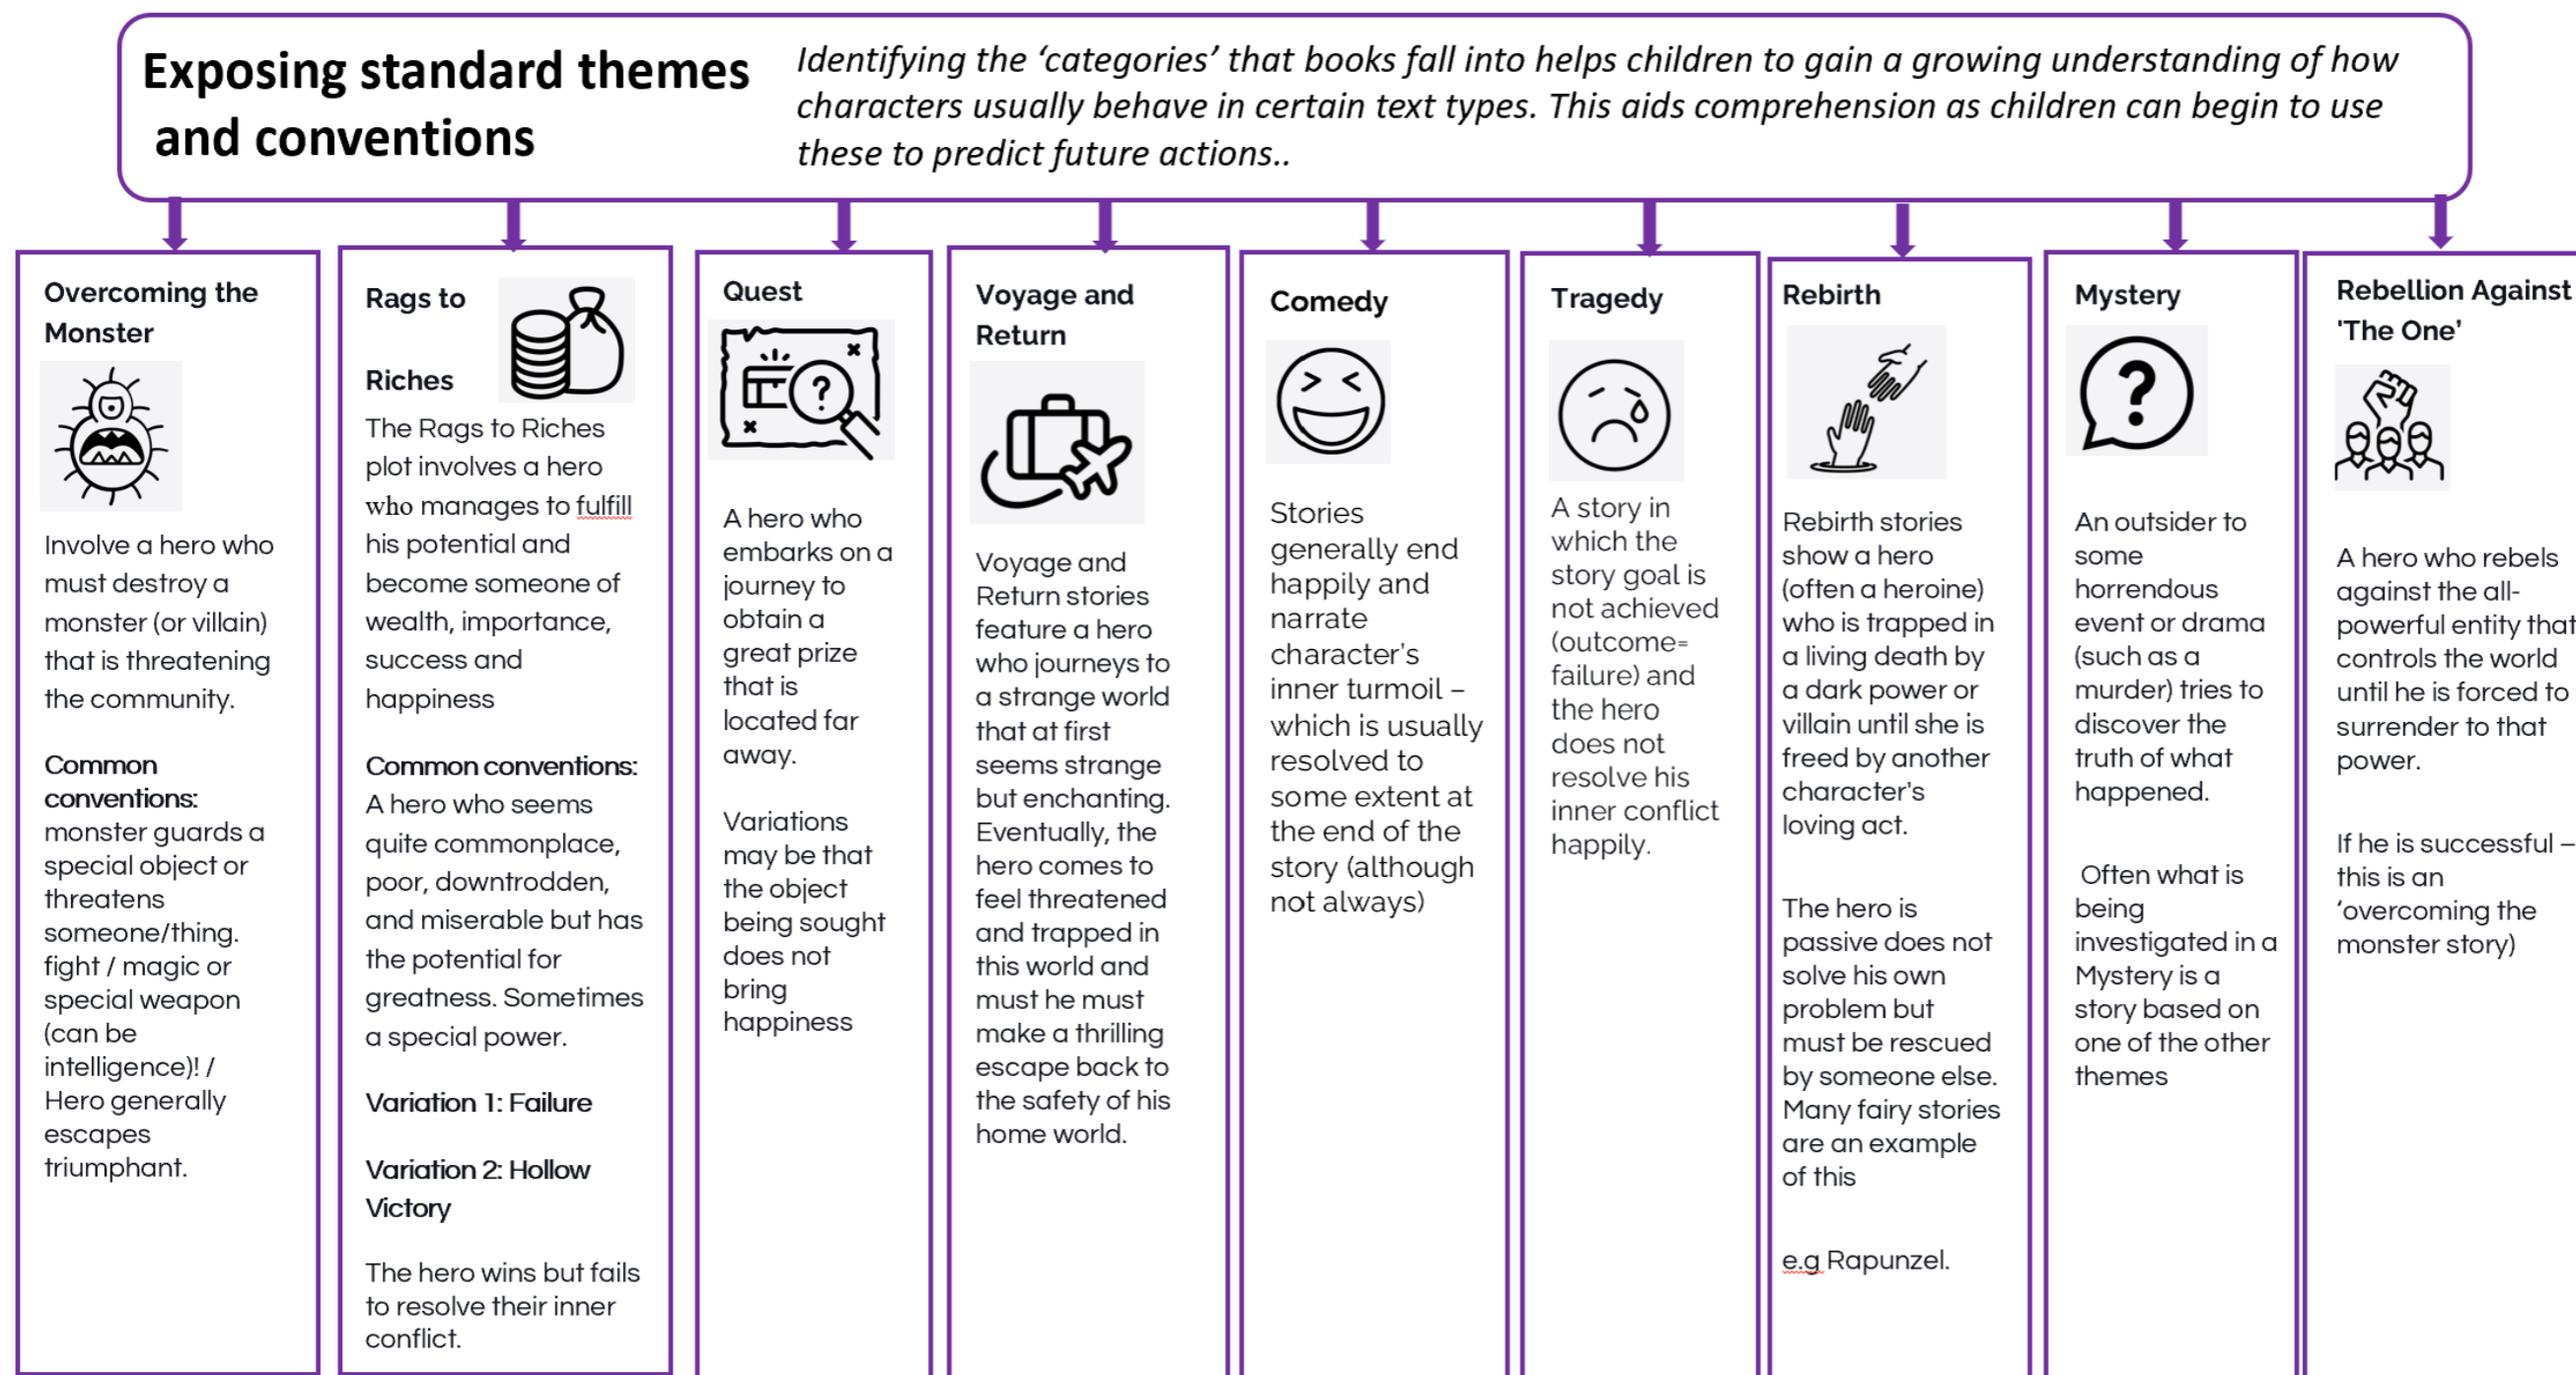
Exposing standard themes and conventions

Identifying the 'categories' that books fall into helps children to gain a growing understanding of how characters usually behave in certain text types. This aids comprehension as children can begin to use these to predict future actions..

Overcoming the Monster

Involve a hero who must destroy a monster (or villain) that is threatening the community.

Common conventions:
monster guards a special object or threatens someone/thing.
fight / magic or special weapon (can be intelligence)! /
Hero generally escapes triumphant.

Rags to Riches

The Rags to Riches plot involves a hero who manages to fulfill his potential and become someone of wealth, importance, success and happiness

Common conventions:
A hero who seems quite commonplace, poor, downtrodden, and miserable but has the potential for greatness. Sometimes a special power.

Variation 1: Failure

Variation 2: Hollow Victory

The hero wins but fails to resolve their inner conflict.

Quest

A hero who embarks on a journey to obtain a great prize that is located far away.

Variations may be that the object being sought does not bring happiness

Voyage and Return

Voyage and Return stories feature a hero who journeys to a strange world that at first seems strange but enchanting. Eventually, the hero comes to feel threatened and trapped in this world and must he must make a thrilling escape back to the safety of his home world.

Comedy

Stories generally end happily and narrate character's inner turmoil – which is usually resolved to some extent at the end of the story (although not always)

Tragedy

A story in which the story goal is not achieved (outcome= failure) and the hero does not resolve his inner conflict happily.

Rebirth

Rebirth stories show a hero (often a heroine) who is trapped in a living death by a dark power or villain until she is freed by another character's loving act.

The hero is passive does not solve his own problem but must be rescued by someone else. Many fairy stories are an example of this

e.g Rapunzel.

Mystery

An outsider to some horrendous event or drama (such as a murder) tries to discover the truth of what happened.

Often what is being investigated in a Mystery is a story based on one of the other themes

Rebellion Against 'The One'

A hero who rebels against the all-powerful entity that controls the world until he is forced to surrender to that power.

If he is successful – this is an 'overcoming the monster story)